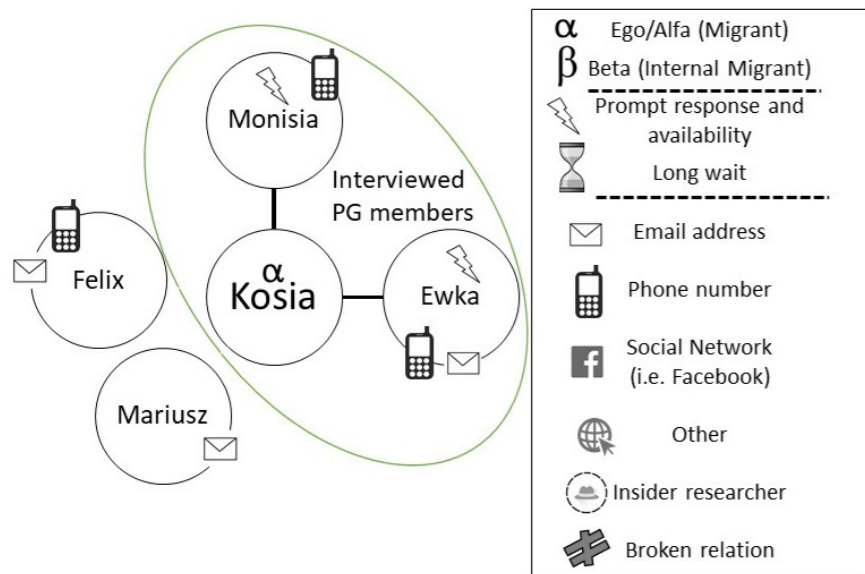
Monisia

Interviewed PG members

Felix

$\alpha$
Kosia

Ewka

Mariusz

$\alpha$ Ego/Alfa (Migrant)
$\beta$ Beta (Internal Migrant)
Prompt response and availability
Long wait
Email address
Phone number
f Social Network (i.e. Facebook)
Other
Insider researcher
Broken relation